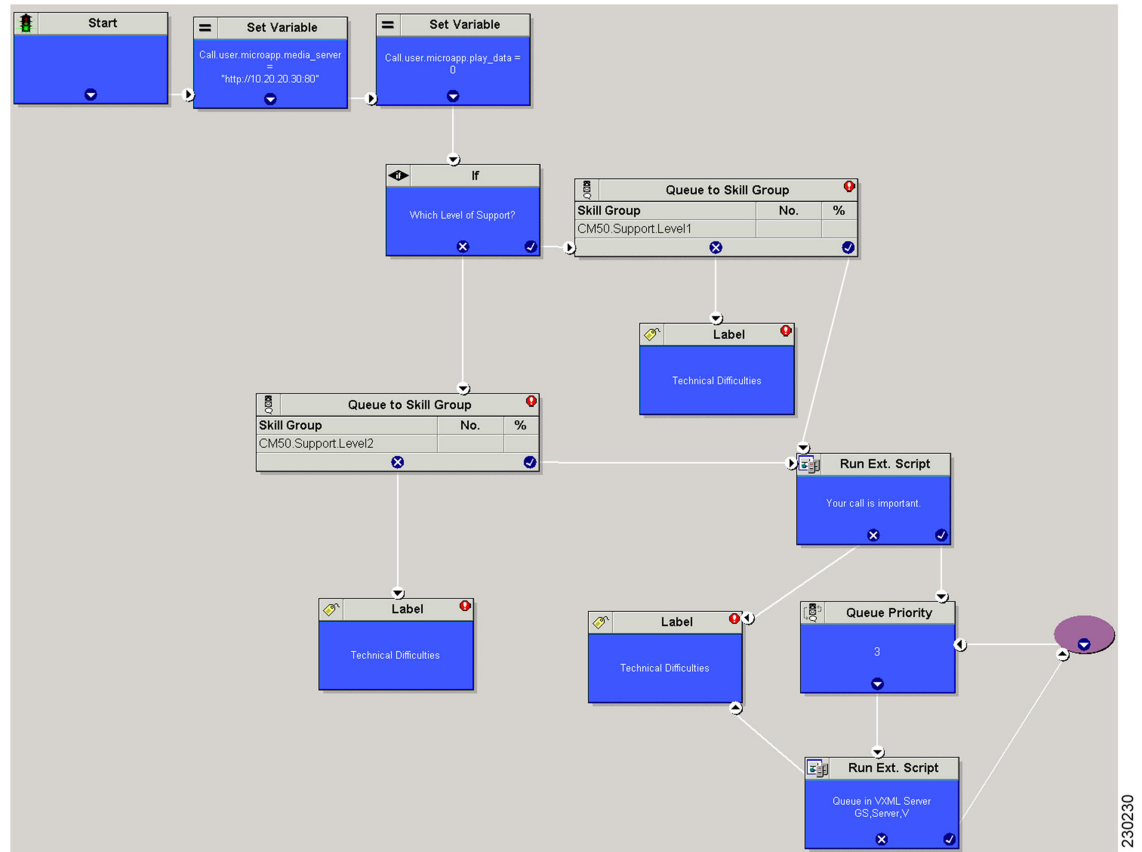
Start

Set Variable
Call.user.microapp.media_server = "http://10.20.20.30.80"

Set Variable
Call.user.microapp.play_data = 0

If
Which Level of Support?

Queue to Skill Group

| Skill Group | No. | % |
|---|---|---|
| CM50.Support.Level1 | | |

Label
Technical Difficulties

Queue to Skill Group

| Skill Group | No. | % |
|---|---|---|
| CM50.Support.Level2 | | |

Run Ext. Script
Your call is important.

Label
Technical Difficulties

Label
Technical Difficulties

Queue Priority
3

Run Ext. Script
Queue in VXML Server GS,Server,V

230230